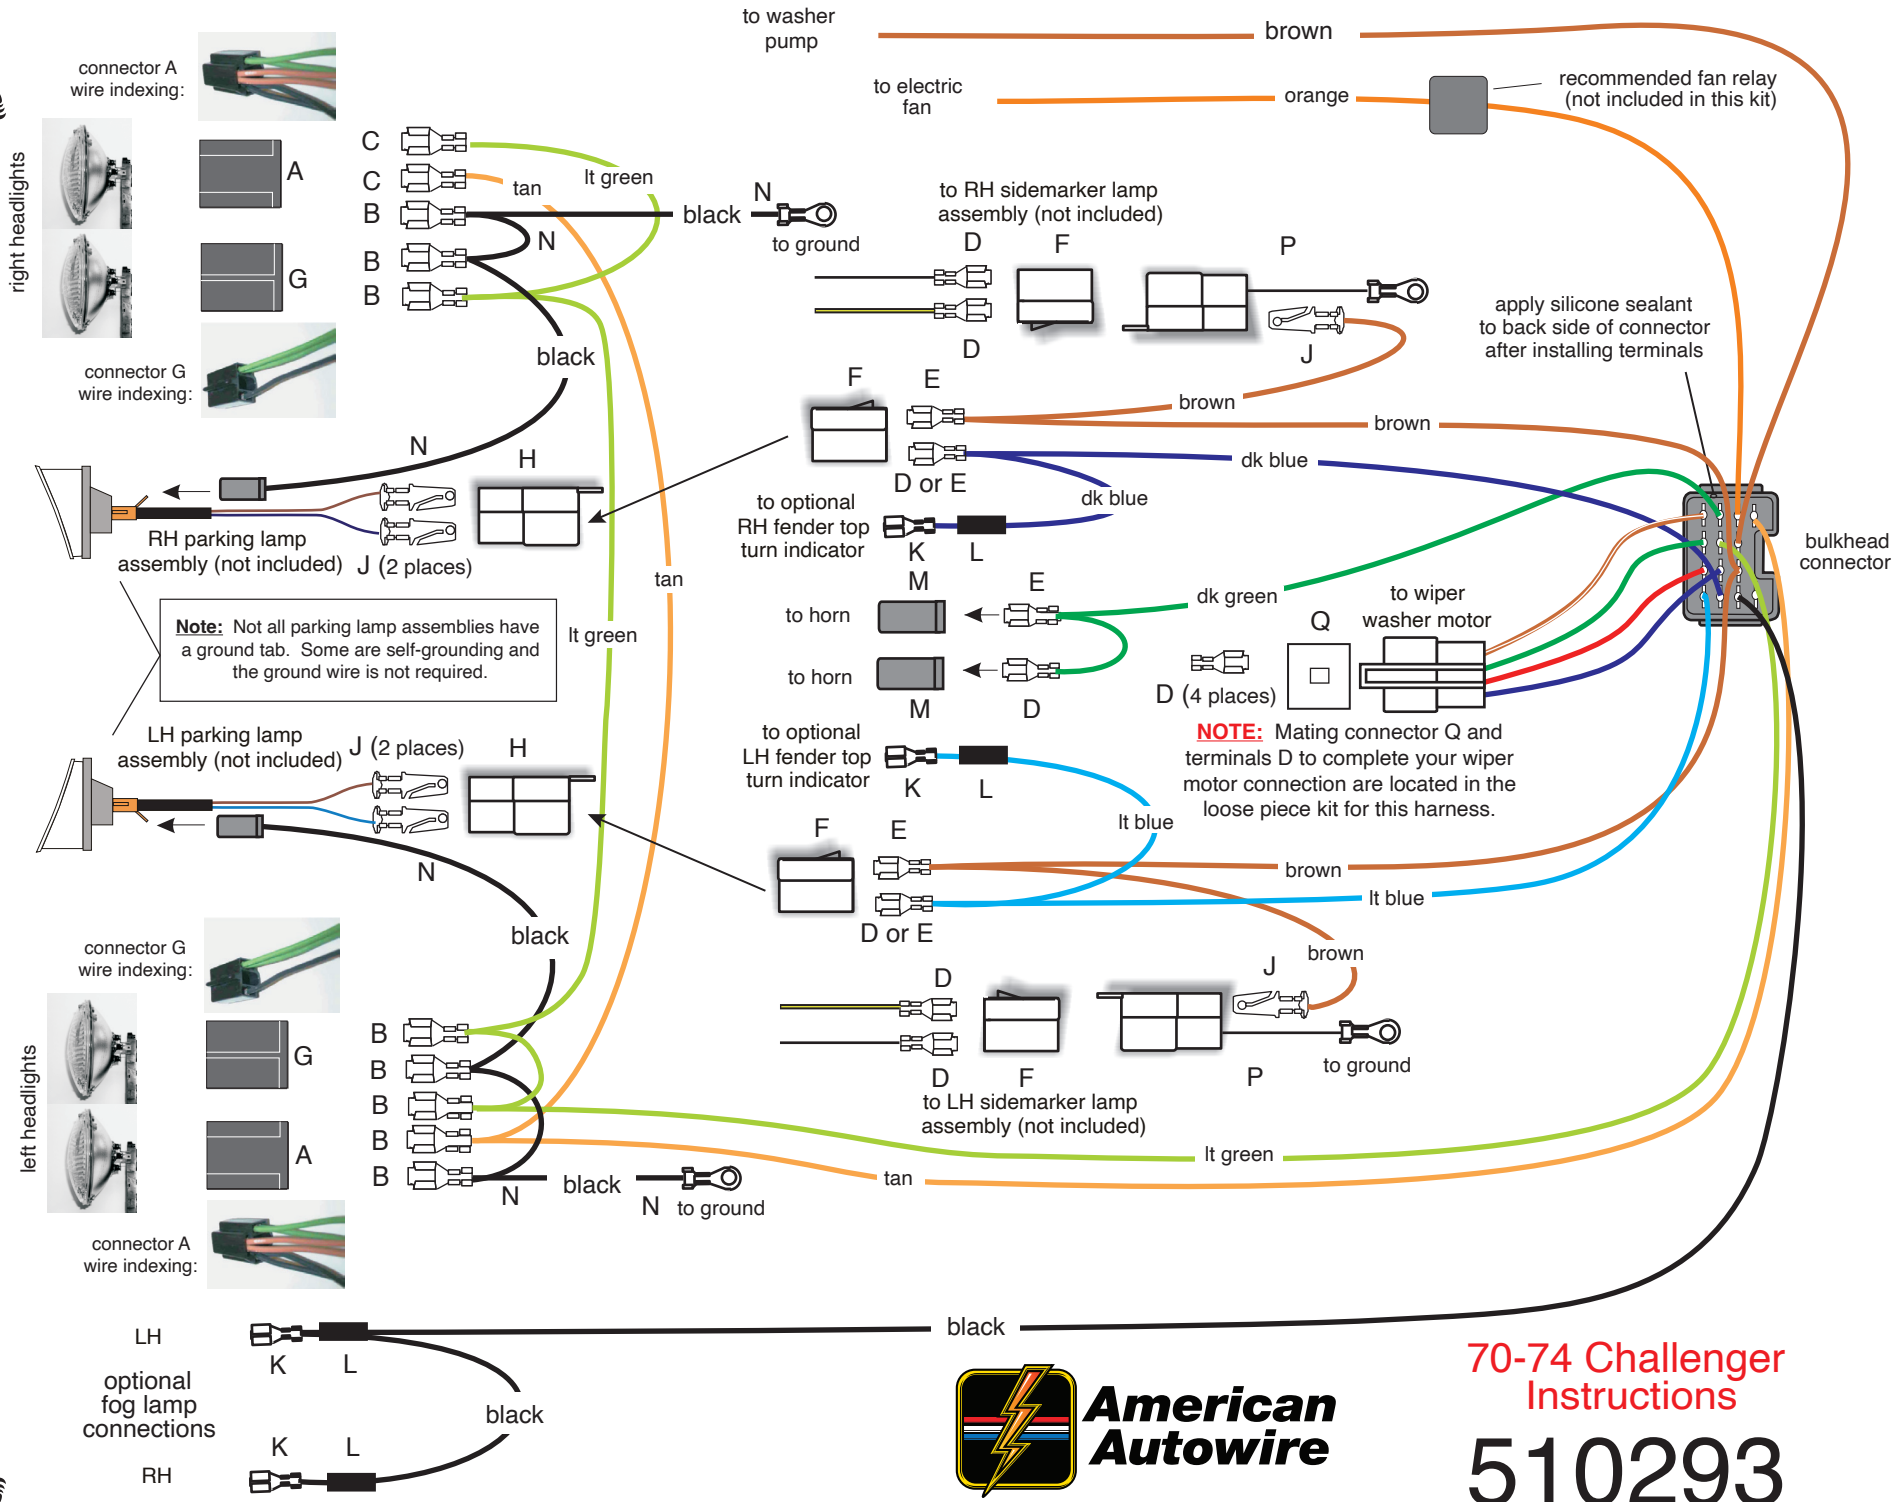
to washer pump

brown

to electric fan

orange

recommended fan relay (not included in this kit)

connector A wire indexing:

right headlights

A

G

connector G wire indexing:

C
C
B
B
B

tan

lt green

black

N

to ground

N

to RH sidemarker lamp assembly (not included)

D

F

P

D

J

apply silicone sealant to back side of connector after installing terminals

black

F

E

brown

brown

N

H

D or E

dk blue

dk blue

to optional RH fender top turn indicator

K

L

RH parking lamp assembly (not included)

J (2 places)

tan

bulkhead connector

M

E

dk green

to wiper washer motor

to horn

Q

Note: Not all parking lamp assemblies have a ground tab. Some are self-grounding and the ground wire is not required.

lt green

to horn

D (4 places)

M

D

NOTE: Mating connector Q and terminals D to complete your wiper motor connection are located in the loose piece kit for this harness.

LH parking lamp assembly (not included)

J (2 places)

H

to optional LH fender top turn indicator

K

L

lt blue

F

E

N

brown

lt blue

D or E

black

connector G wire indexing:

D

J

brown

G

left headlights

B
B
B
B
B

D

F

P

to ground

to LH sidemarker lamp assembly (not included)

A

lt green

tan

N

black

N

to ground

connector A wire indexing:

LH

K

L

black

optional fog lamp connections

black

K

L

RH

American Autowire

70-74 Challenger Instructions

510293